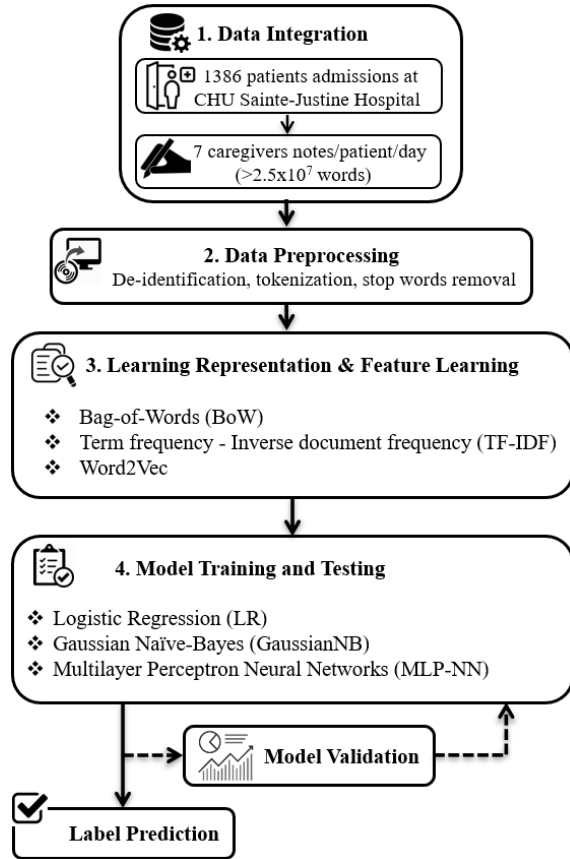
1. Data Integration

1386 patients admissions at CHU Sainte-Justine Hospital

7 caregivers notes/patient/day ($>2.5\text{x}10^7$ words)

2. Data Preprocessing

De-identification, tokenization, stop words removal

3. Learning Representation & Feature Learning

❖ Bag-of-Words (BoW)
❖ Term frequency - Inverse document frequency (TF-IDF)
❖ Word2Vec

4. Model Training and Testing

❖ Logistic Regression (LR)
❖ Gaussian Naïve-Bayes (GaussianNB)
❖ Multilayer Perceptron Neural Networks (MLP-NN)

Model Validation

Label Prediction